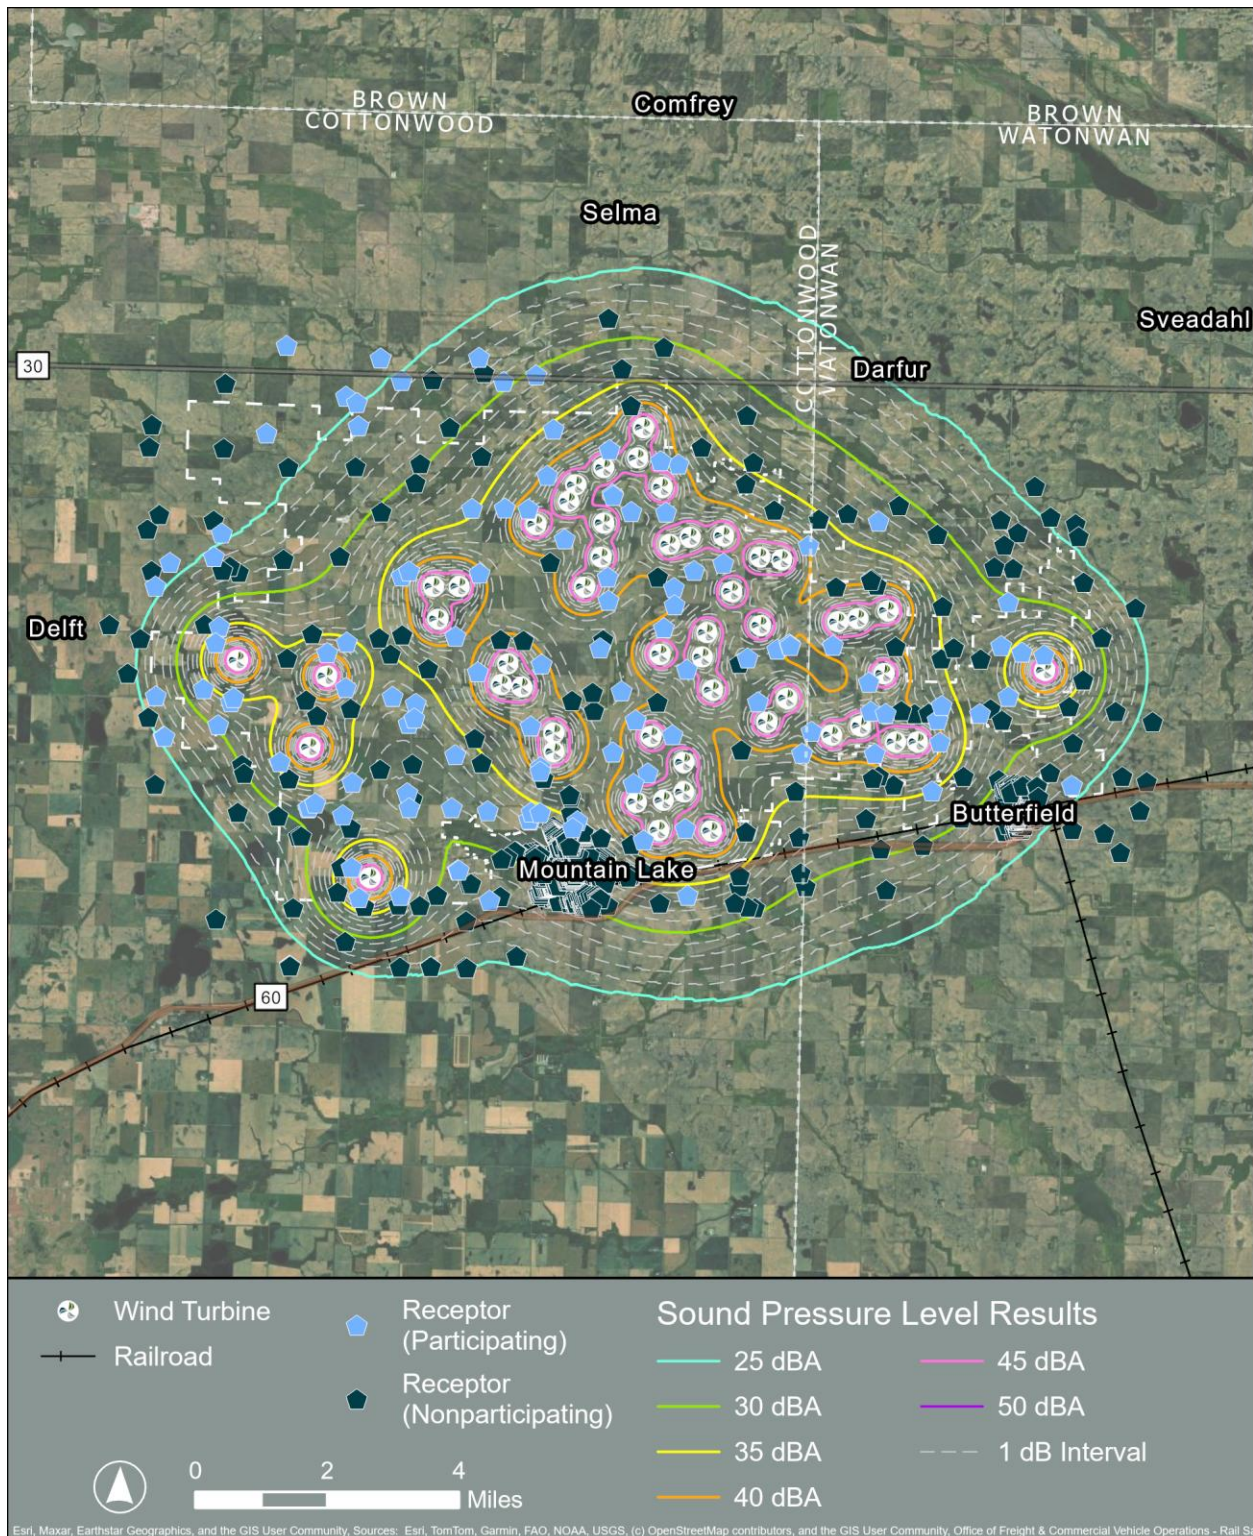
BROWN
COTTONWOOD

Comfrey

BROWN
WATONWAN

Selma

COTTONWOOD
WATONWAN

Sveadahl

30

Darfur

Delft

Butterfield

Mountain Lake

60

Wind Turbine

Railroad

Receptor (Participating)

Receptor (Nonparticipating)

Sound Pressure Level Results

25 dBA

30 dBA

35 dBA

40 dBA

45 dBA

50 dBA

1 dB Interval

0 2 4 Miles

Esri, Maxar, Earthstar Geographics, and the GIS User Community, Sources: Esri, TomTom, Garmin, FAO, NOAA, USGS, (c) OpenStreetMap contributors, and the GIS User Community, Office of Freight & Commercial Vehicle Operations - Rail S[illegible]